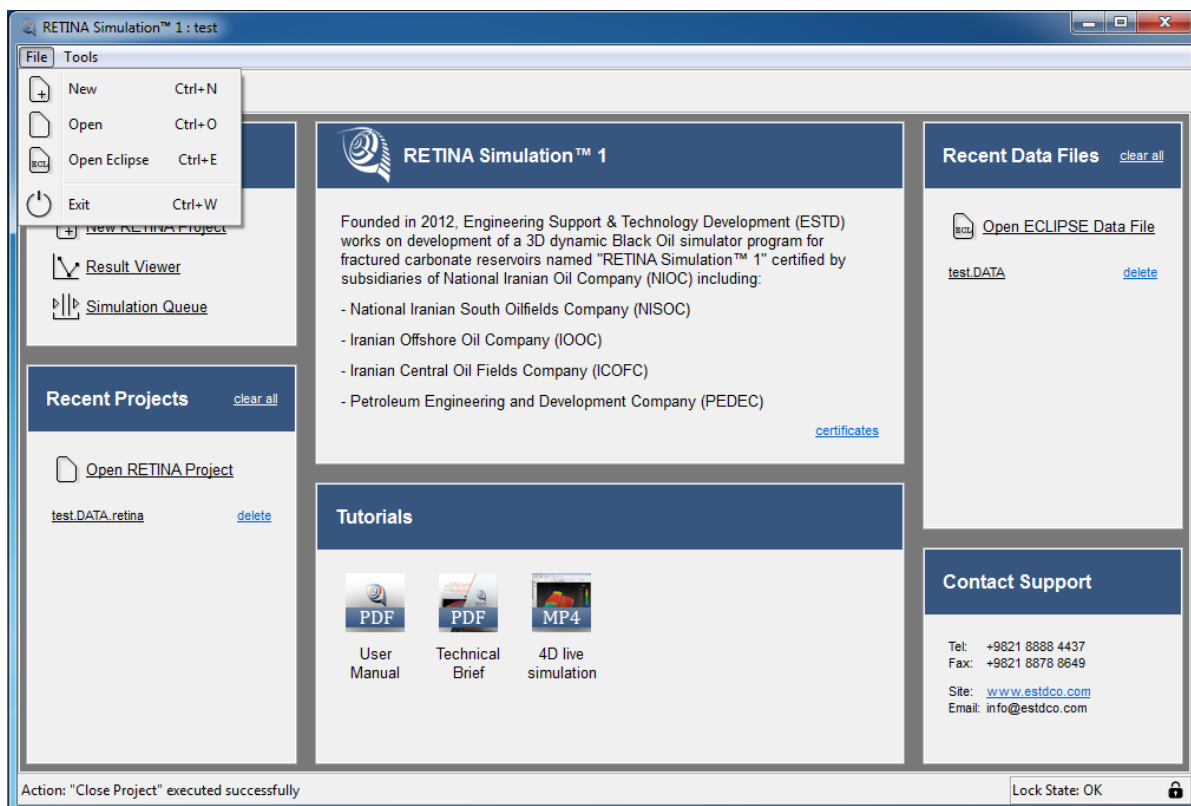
RETINA Simulation™ 1 : test

File Tools

New Ctrl+N
Open Ctrl+O
Open Eclipse Ctrl+E
Exit Ctrl+W

New RETINA Project
Result Viewer
Simulation Queue

Recent Projects clear all

Open RETINA Project

test.DATA.retina delete

RETINA Simulation™ 1

Founded in 2012, Engineering Support & Technology Development (ESTD) works on development of a 3D dynamic Black Oil simulator program for fractured carbonate reservoirs named "RETINA Simulation™ 1" certified by subsidiaries of National Iranian Oil Company (NIOC) including:

- National Iranian South Oilfields Company (NISOC)

- Iranian Offshore Oil Company (IOOC)

- Iranian Central Oil Fields Company (ICOFC)

- Petroleum Engineering and Development Company (PEDEC)

certificates

Tutorials

PDF
User Manual

PDF
Technical Brief

MP4
4D live simulation

Recent Data Files clear all

ECL Open ECLIPSE Data File

test.DATA delete

Contact Support

Tel: +9821 8888 4437
Fax: +9821 8878 8649

Site: www.estdco.com
Email: info@estdco.com

Action: "Close Project" executed successfully

Lock State: OK